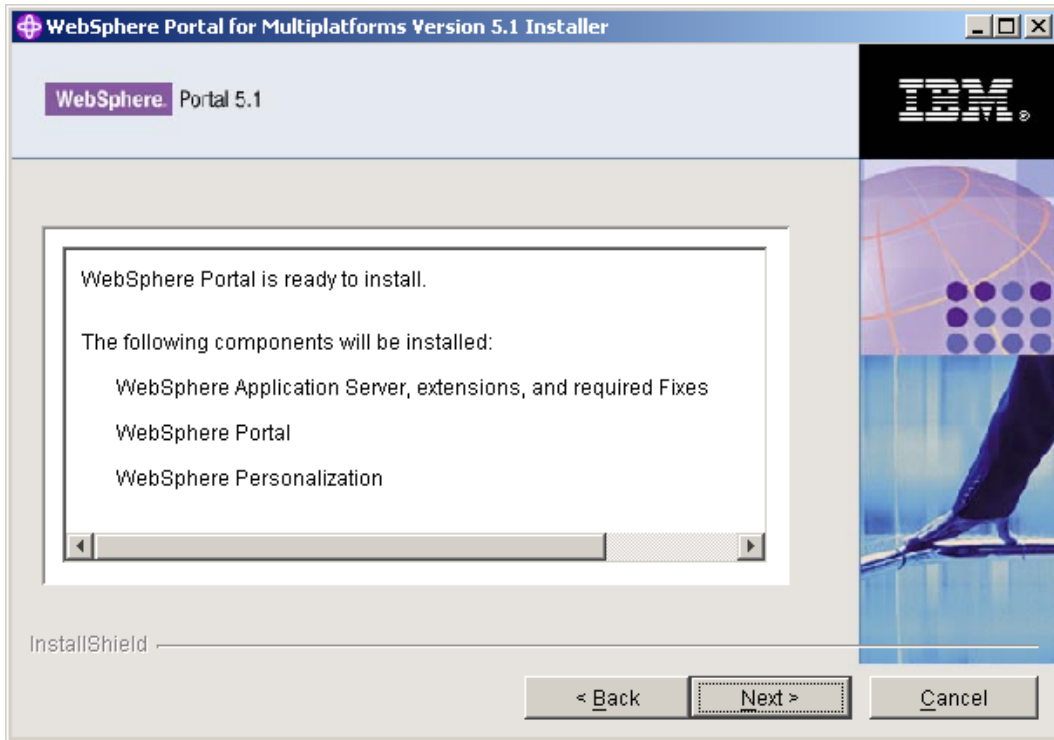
WebSphere Portal for Multiplatforms Version 5.1 Installer

WebSphere. Portal 5.1

IBM.

WebSphere Portal is ready to install.

The following components will be installed:

WebSphere Application Server, extensions, and required Fixes

WebSphere Portal

WebSphere Personalization

InstallShield

< Back

Next >

Cancel